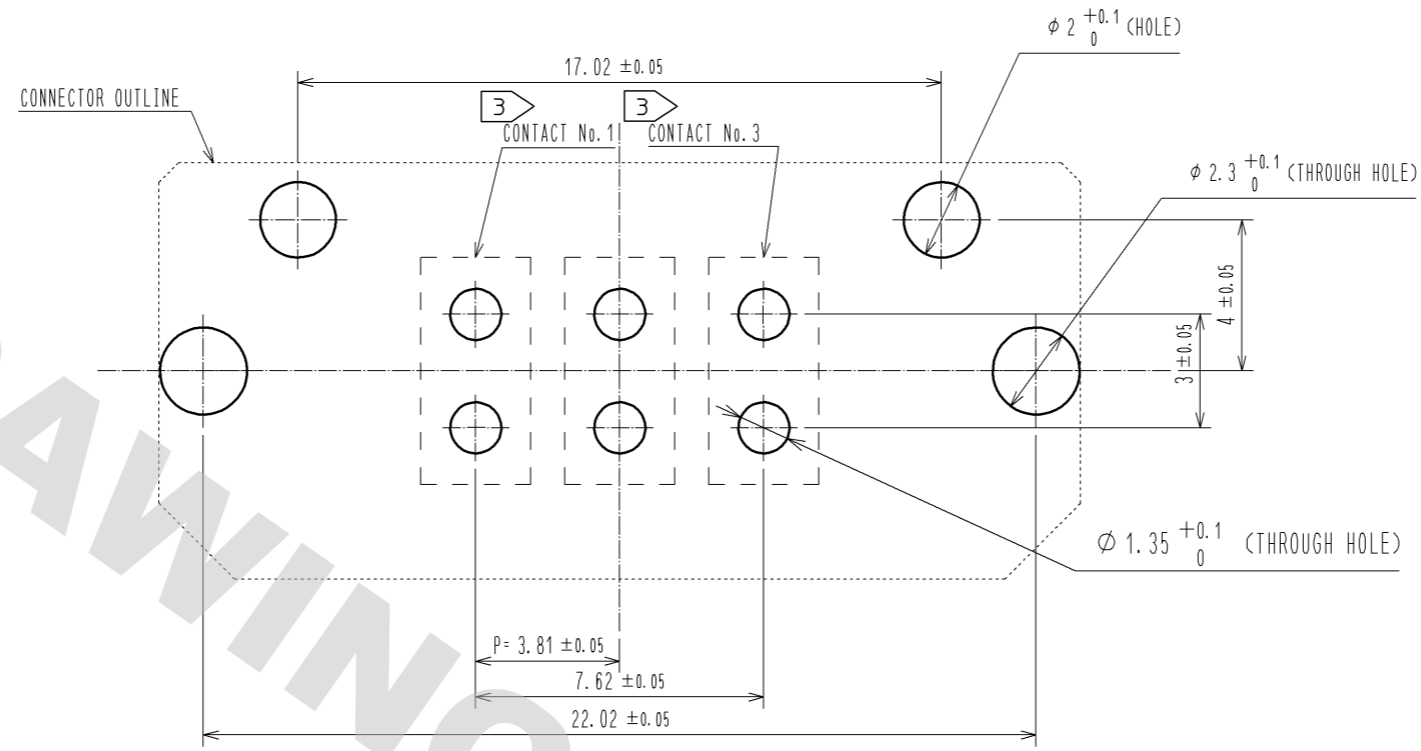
$\phi$ 2 $^{+0.1}_{0}$ (HOLE)

17.02 ±0.05

CONNECTOR OUTLINE

3

3

CONTACT No.1

CONTACT No.3

$\phi$ 2.3 $^{+0.1}_{0}$ (THROUGH HOLE)

4 ±0.05

3 ±0.05

$\phi$ 1.35 $^{+0.1}_{0}$ (THROUGH HOLE)

P= 3.81 ±0.05

7.62 ±0.05

22.02 ±0.05

AWING